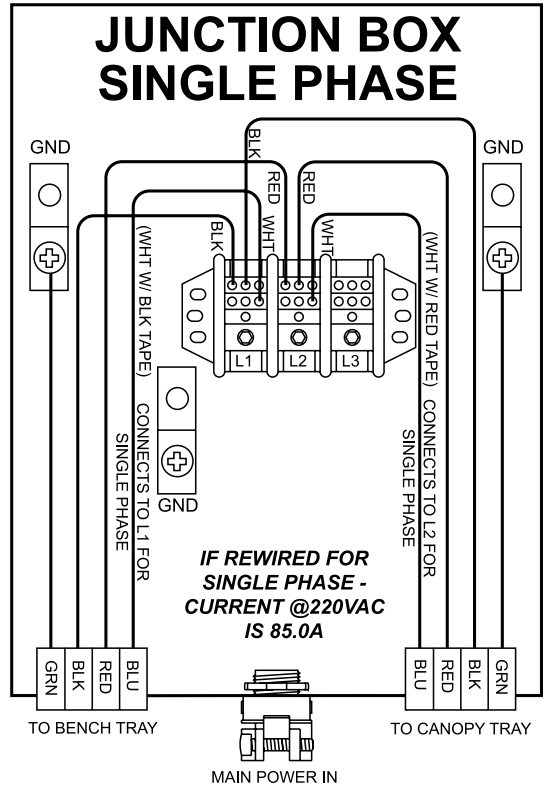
JUNCTION BOX
SINGLE PHASE

GND

GND

BLK

RED

RED

BLK

WHT

WHT

(WHT W/ BLK TAPE)

CONNECTS TO L1 FOR SINGLE PHASE

(WHT W/ RED TAPE)

CONNECTS TO L2 FOR SINGLE PHASE

L1

L2

L3

GND

IF REWIRED FOR SINGLE PHASE - CURRENT @220VAC IS 85.0A

GRN

BLK

RED

BLU

BLU

RED

BLK

GRN

TO BENCH TRAY

TO CANOPY TRAY

MAIN POWER IN